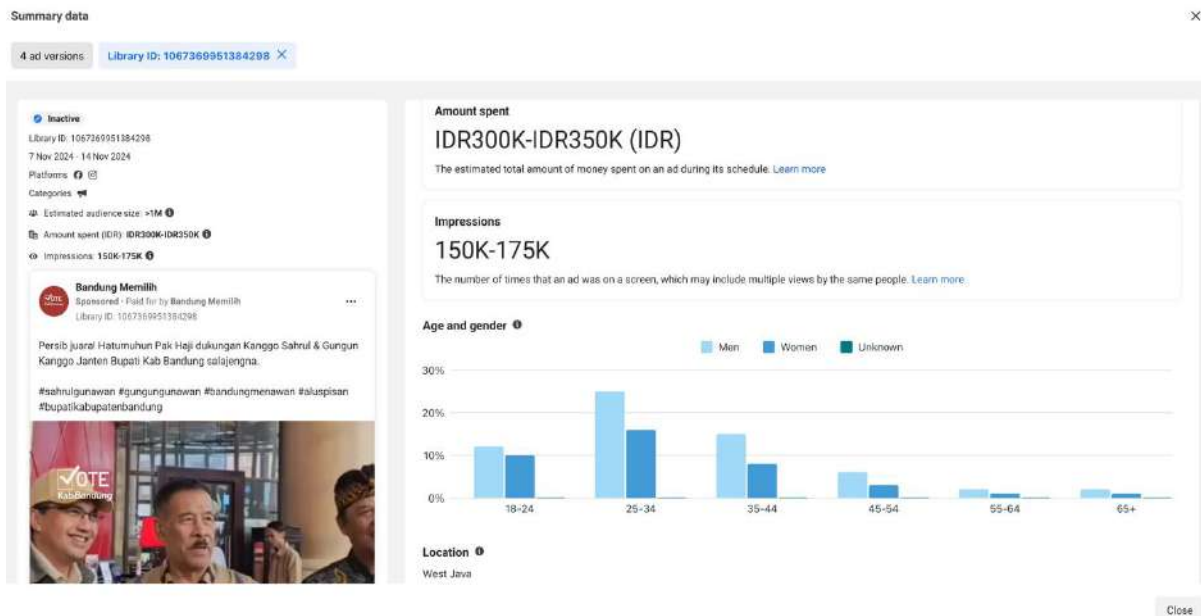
Summary data

4 ad versions
Library ID: 1067369951384298 ×

Inactive
Library ID: 1067369951384298
7 Nov 2024 - 14 Nov 2024
Platforms
Categories
Estimated audience size: >1M
Amount spent (IDR): IDR300K-IDR350K
Impressions: 150K-175K

Bandung Memilih
Sponsored · Paid for by Bandung Memilih
Library ID: 1067369951384298

Persib juara! Hatumuhun Pak Haji dukungan Kanggo Sahrul & Gungun Kanggo Janten Bupati Kab Bandung salajengna.

#sahrulgunawan #gungungunawan #bandungmenawan #aluspisan #bupatikabupatenbandung

VOTE
KabBandung

Amount spent
IDR300K-IDR350K (IDR)
The estimated total amount of money spent on an ad during its schedule. Learn more

Impressions
150K-175K
The number of times that an ad was on a screen, which may include multiple views by the same people. Learn more

Age and gender
Men Women Unknown
30%
20%
10%
0%
18-24 25-34 35-44 45-54 55-64 65+

Location
West Java

Close